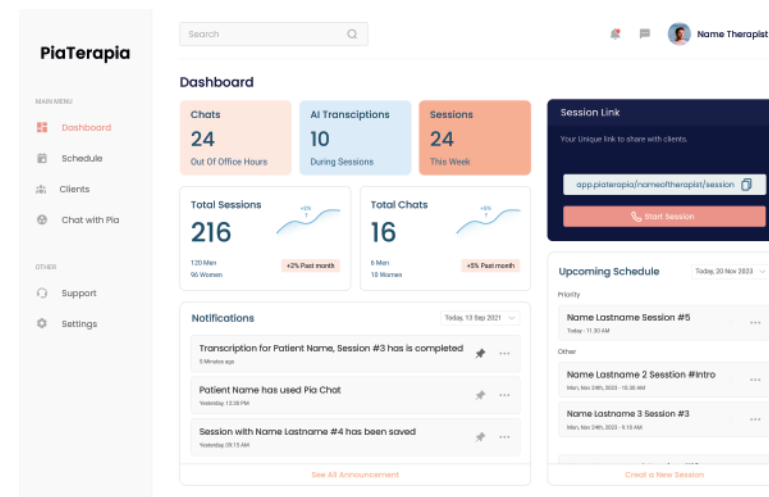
PiaTerapia

MAIN MENU

Dashboard

Schedule

Clients

Chat with Pia

OTHER

Support

Settings

Search

Name Therapist

Dashboard

Chats
24
Out Of Office Hours

AI Transciptions
10
During Sessions

Sessions
24
This Week

Session Link
Your Unique link to share with clients.
app.piaterapia/nameoftherapist/session
Start Session

Total Sessions
216
+5%
120 Men
96 Women
+2% Past month

Total Chats
16
+5%
6 Men
10 Women
+5% Past month

Notifications
Today, 13 Sep 2021

Transcription for Patient Name, Session #3 has is completed
5 Minutes ago

Patient Name has used Pia Chat
Yesterday 12:39 PM

Session with Name Lastname #4 has been saved
Yesterday 09:15 AM

See All Announcement

Upcoming Schedule
Today, 20 Nov 2023

Priority
Name Lastname Session #5
Today - 11.30 AM

Other
Name Lastname 2 Session #Intro
Mon, Nov 24th, 2023 - 10.30 AM

Name Lastname 3 Session #3
Mon, Nov 24th, 2023 - 9.10 AM

Create a New Session